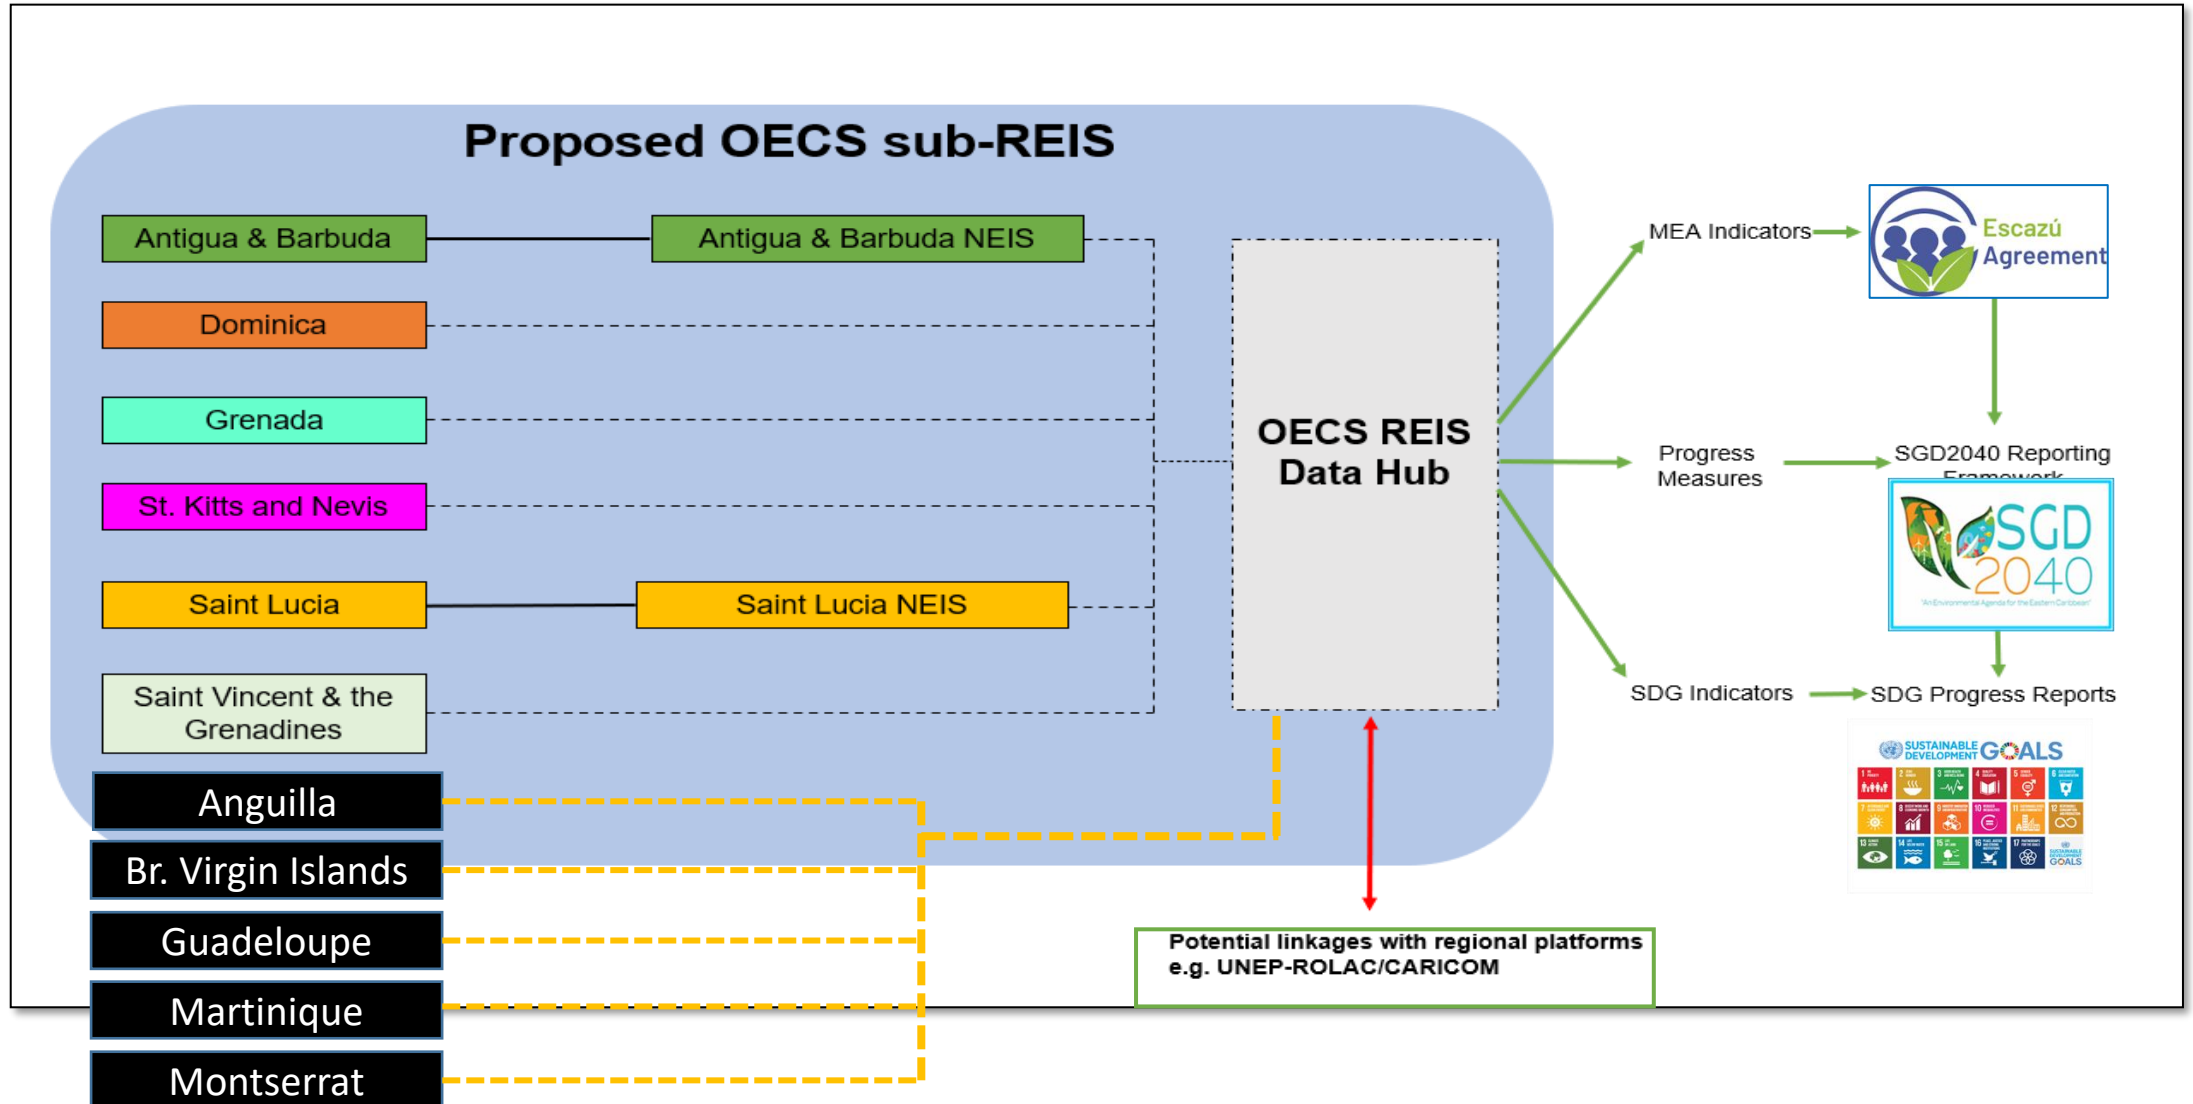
Proposed OECS sub-REIS

Antigua & Barbuda

Antigua & Barbuda NEIS

Dominica

Grenada

St. Kitts and Nevis

Saint Lucia

Saint Lucia NEIS

Saint Vincent & the Grenadines

OECS REIS Data Hub

Anguilla

Br. Virgin Islands

Guadeloupe

Martinique

Montserrat

MEA Indicators

Escazú Agreement

Progress Measures

SGD2040 Reporting Framework

SGD 2040

"An Environmental Agenda for the Eastern Caribbean"

SDG Indicators

SDG Progress Reports

SUSTAINABLE DEVELOPMENT GOALS

Potential linkages with regional platforms e.g. UNEP-ROLAC/CARICOM